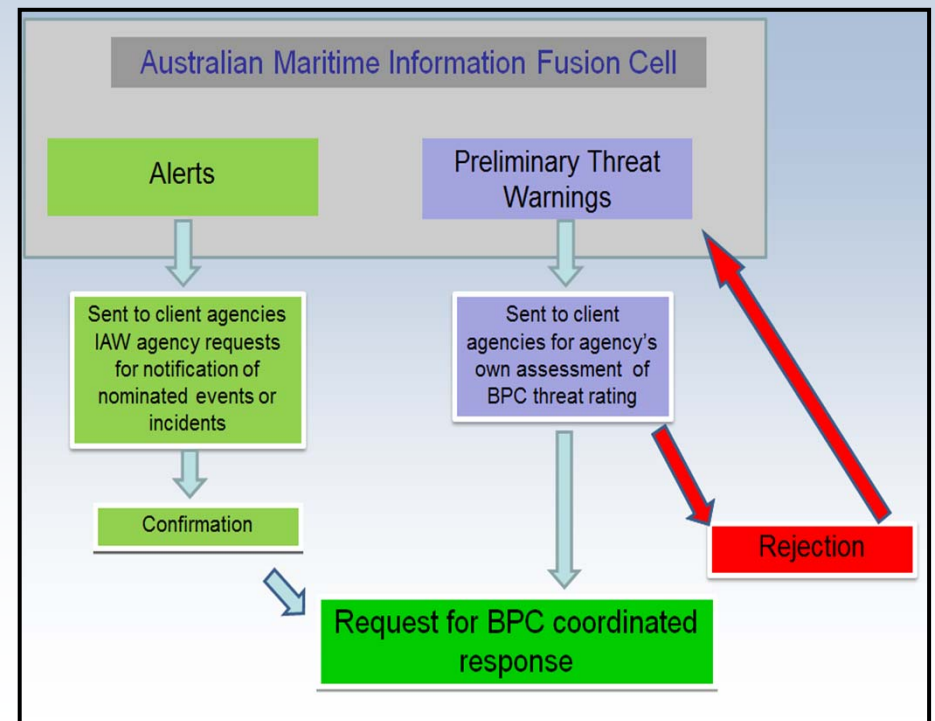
Australian Maritime Information Fusion Cell

Alerts

Preliminary Threat Warnings

Sent to client agencies IAW agency requests for notification of nominated events or incidents

Sent to client agencies for agency's own assessment of BPC threat rating

Confirmation

Rejection

Request for BPC coordinated response